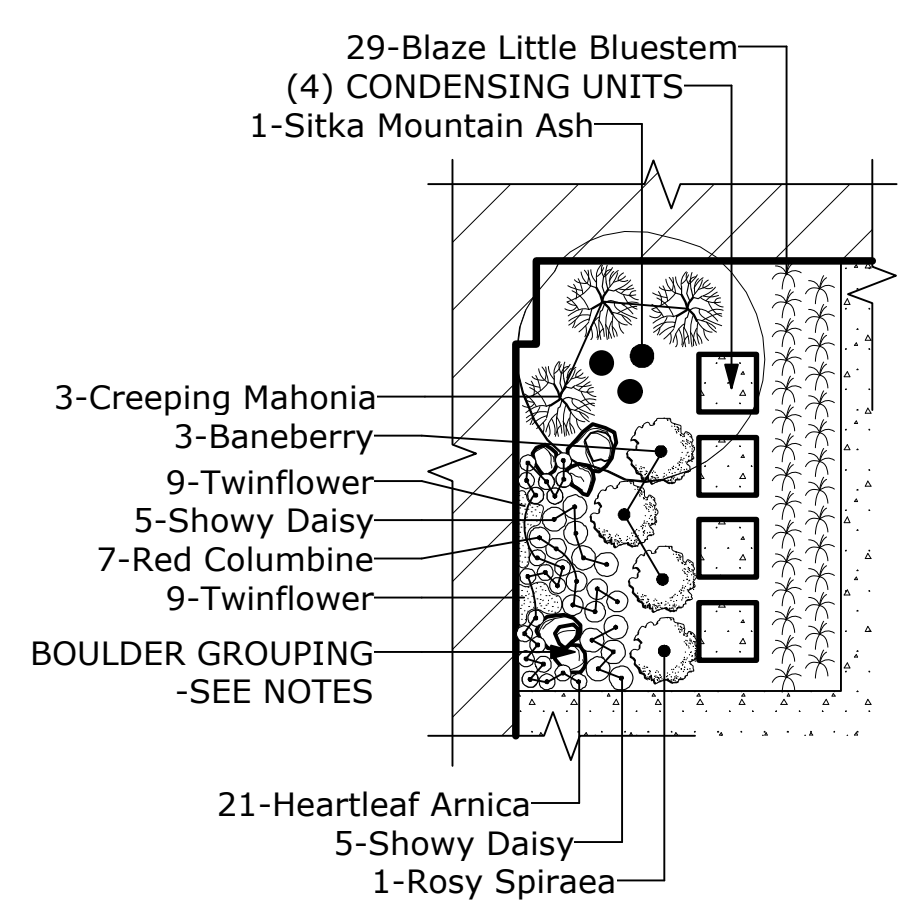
29-Blaze Little Bluestem
(4) CONDENSING UNITS
1-Sitka Mountain Ash

3-Creeping Mahonia
3-Baneberry
9-Twinflower
5-Showy Daisy
7-Red Columbine
9-Twinflower
BOULDER GROUPING -SEE NOTES

21-Heartleaf Arnica
5-Showy Daisy
1-Rosy Spiraea